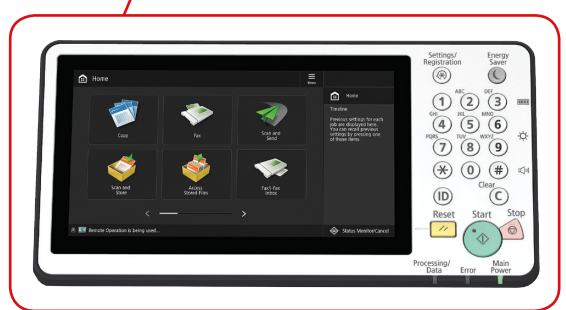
Home

Menu

Copy

Fax

Scan and Send

Scan and Store

Access Stored Files

Fax/I-Fax Inbox

Remote Operation is being used...

Home

Timeline

Previous settings for each job are displayed here. You can recall previous settings by pressing one of these items.

Status Monitor/Cancel

Settings/ Registration

Energy Saver

1

ABC 2

DEF 3

GHI 4

JKL 5

MNO 6

PQRS 7

TUV 8

WXYZ 9

✳

0

#

ID

Clear C

Reset

Start

Stop

Processing/ Data

Error

Main Power